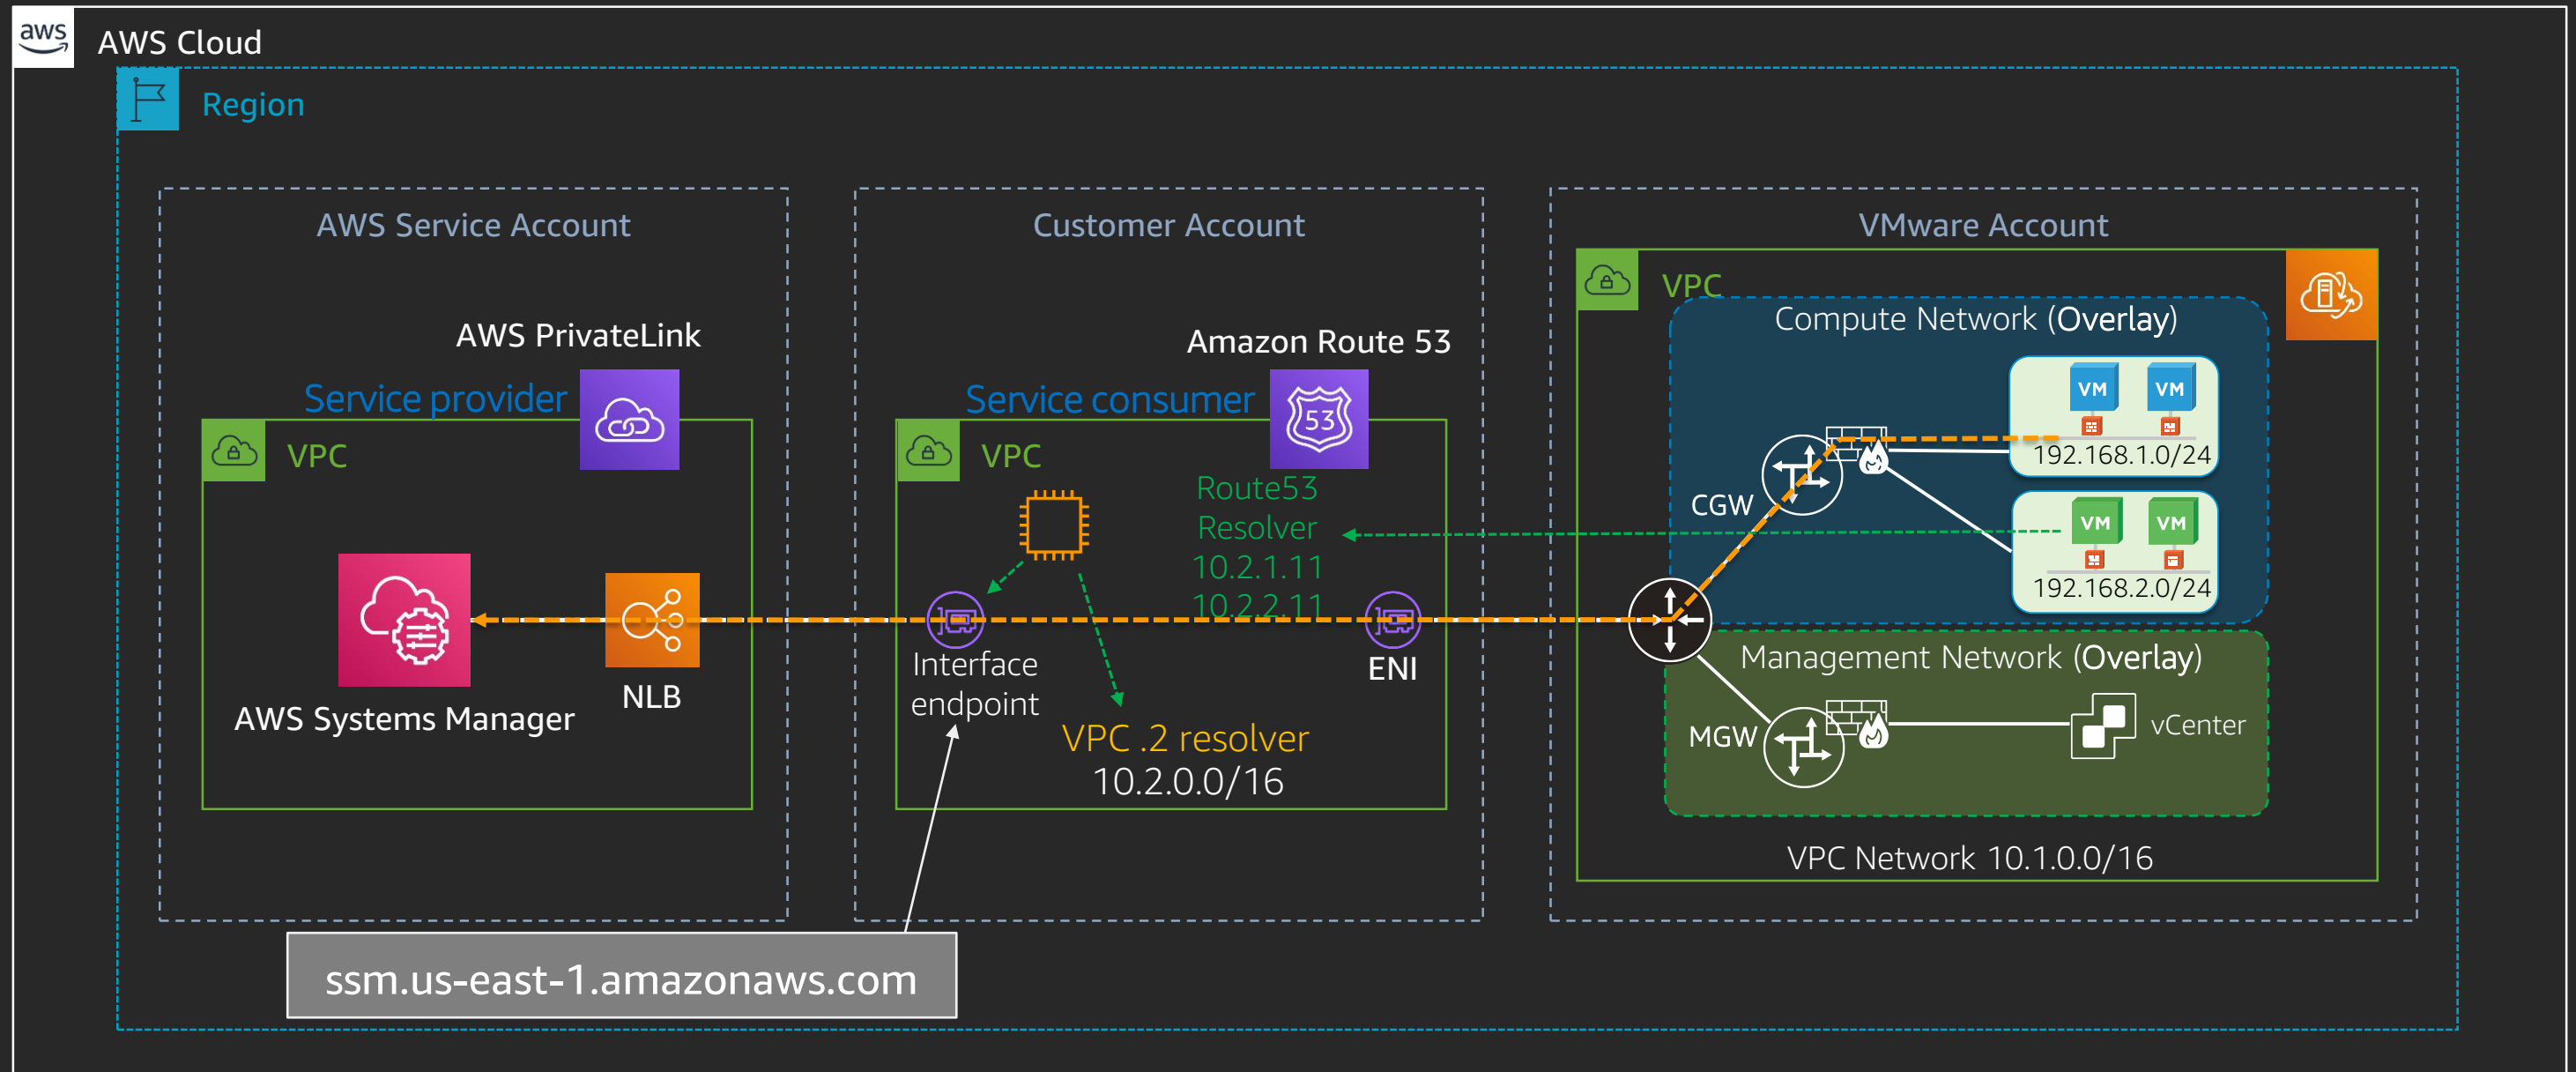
aws AWS Cloud

Region

AWS Service Account

AWS PrivateLink

Service provider

VPC

AWS Systems Manager

NLB

Customer Account

Amazon Route 53

Service consumer

VPC

Route53 Resolver 10.2.1.11 10.2.2.11

Interface endpoint

ENI

VPC .2 resolver 10.2.0.0/16

VMware Account

VPC

Compute Network (Overlay)

VM VM

192.168.1.0/24

CGW

VM VM

192.168.2.0/24

Management Network (Overlay)

MGW

vCenter

VPC Network 10.1.0.0/16

ssm.us-east-1.amazonaws.com